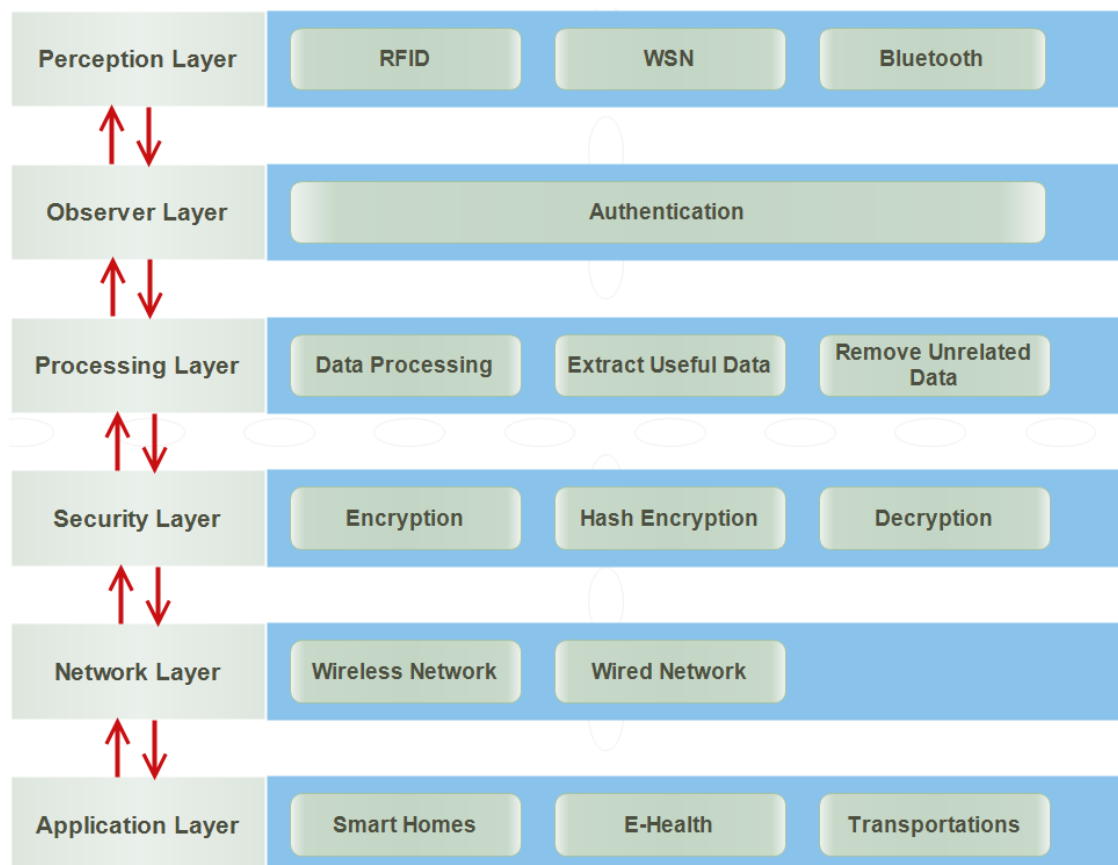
Perception Layer
RFID
WSN
Bluetooth

Observer Layer
Authentication

Processing Layer
Data Processing
Extract Useful Data
Remove Unrelated Data

Security Layer
Encryption
Hash Encryption
Decryption

Network Layer
Wireless Network
Wired Network

Application Layer
Smart Homes
E-Health
Transportations